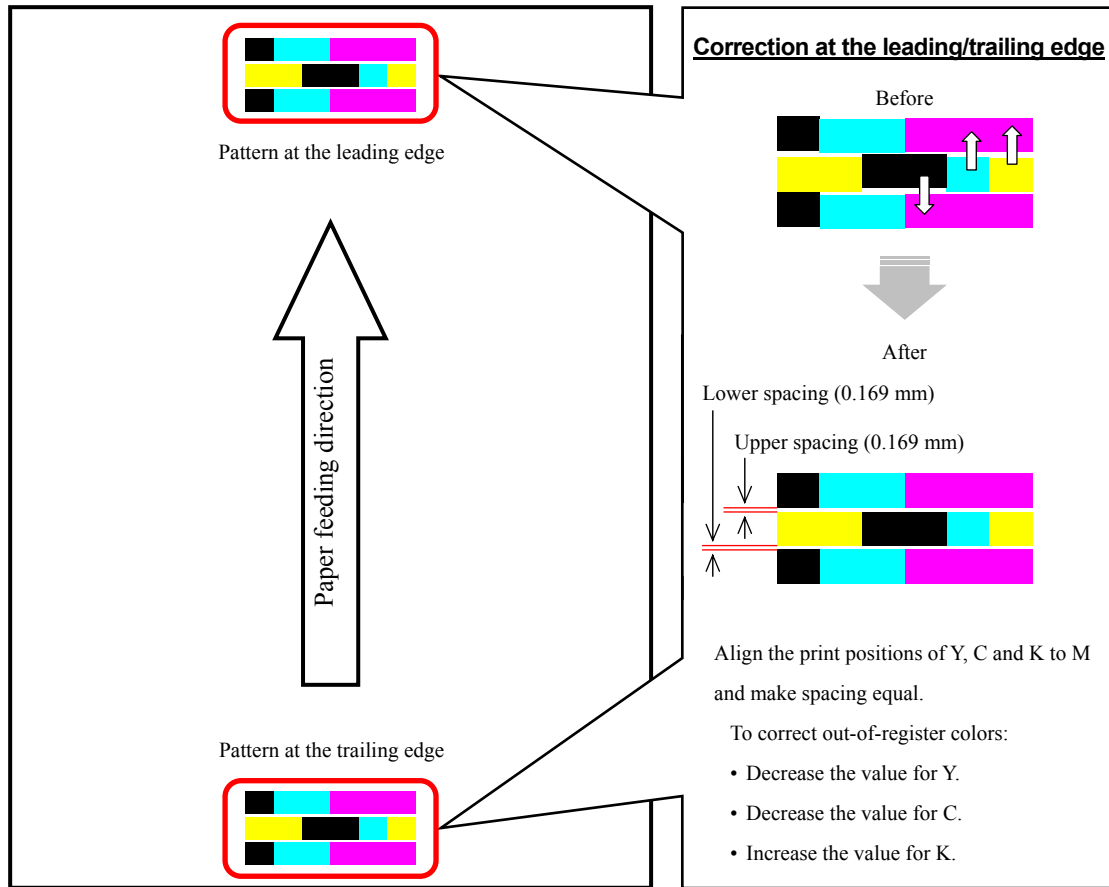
Pattern at the leading edge

Paper feeding direction

Pattern at the trailing edge

Correction at the leading/trailing edge

Before

After

Lower spacing (0.169 mm)

Upper spacing (0.169 mm)

Align the print positions of Y, C and K to M and make spacing equal.

To correct out-of-register colors:

• Decrease the value for Y.

• Decrease the value for C.

• Increase the value for K.